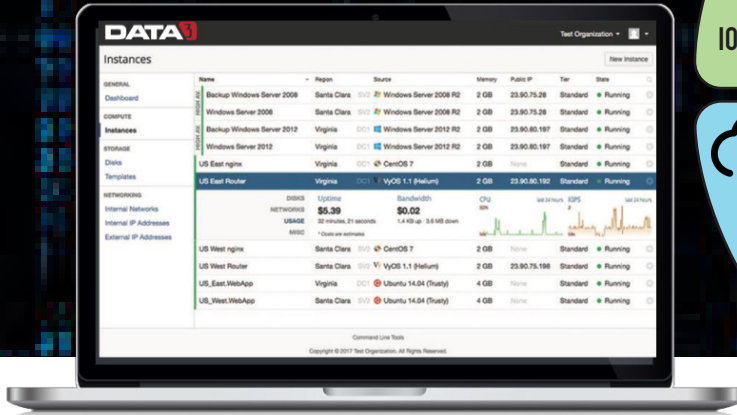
DATA

Test Organization

Instances

New Instance

GENERAL
Dashboard

COMPUTE
Instances

STORAGE
Disks
Templates

NETWORKING
Internal Networks
Internal IP Addresses
External IP Addresses

| Name | Region | Source | Memory | Public IP | Tier | State |
|---|---|---|---|---|---|---|
| Backup Windows Server 2008 | Santa Clara SV2 | Windows Server 2008 R2 | 2 GB | 23.90.75.26 | Standard | Running |
| Windows Server 2008 | Santa Clara SV2 | Windows Server 2008 R2 | 2 GB | 23.90.75.28 | Standard | Running |
| Backup Windows Server 2012 | Virginia DC1 | Windows Server 2012 R2 | 2 GB | 23.90.80.197 | Standard | Running |
| Windows Server 2012 | Virginia DC1 | Windows Server 2012 R2 | 2 GB | 23.90.80.197 | Standard | Running |
| US East nginx | Virginia DC1 | CentOS 7 | 2 GB | None | Standard | Running |
| US East Router | Virginia DC1 | VyOS 1.1 (Helium) | 2 GB | 23.90.80.192 | Standard | Running |

DISKS
NETWORKS
USAGE
MISC

Uptime
$5.39
32 minutes, 21 seconds
* Costs are estimates

Bandwidth
$0.02
1.4 Kb up · 3.6 MB down

CPU
last 24 hours

IOPS
last 24 hours

| Name | Region | Source | Memory | Public IP | Tier | State |
|---|---|---|---|---|---|---|
| US West nginx | Santa Clara SV2 | CentOS 7 | 2 GB | None | Standard | Running |
| US West Router | Santa Clara SV2 | VyOS 1.1 (Helium) | 2 GB | 23.90.75.198 | Standard | Running |
| US_East.WebApp | Virginia DC1 | Ubuntu 14.04 (Trusty) | 4 GB | None | Standard | Running |
| US_West.WebApp | Santa Clara SV2 | Ubuntu 14.04 (Trusty) | 4 GB | None | Standard | Running |

Command Line Tools

Copyright © 2017 Test Organization. All Rights Reserved.

IO